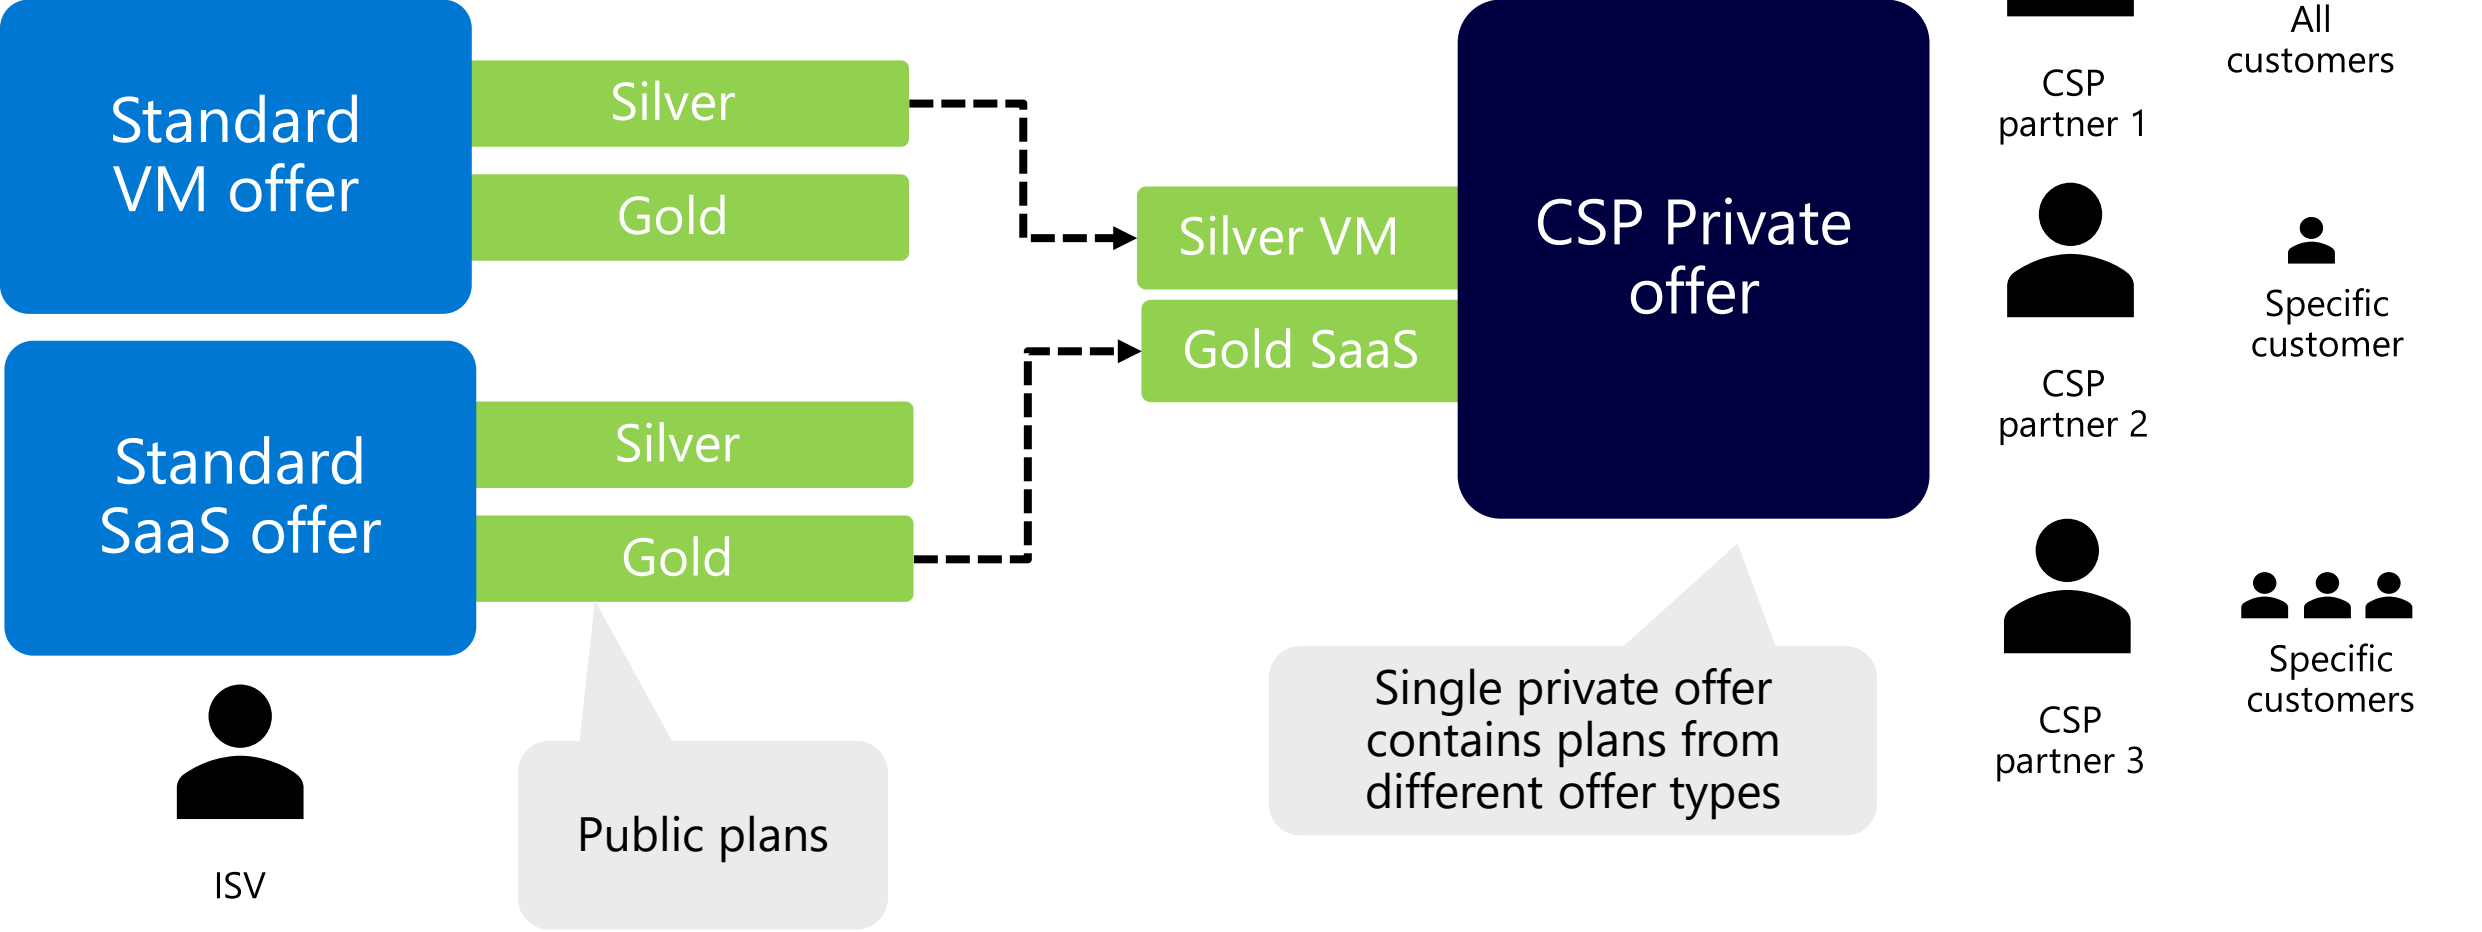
Standard VM offer

Silver

Gold

Standard SaaS offer

Silver

Gold

ISV

Public plans

Silver VM

Gold SaaS

CSP Private offer

Single private offer contains plans from different offer types

CSP partner 1

All customers

CSP partner 2

Specific customer

CSP partner 3

Specific customers